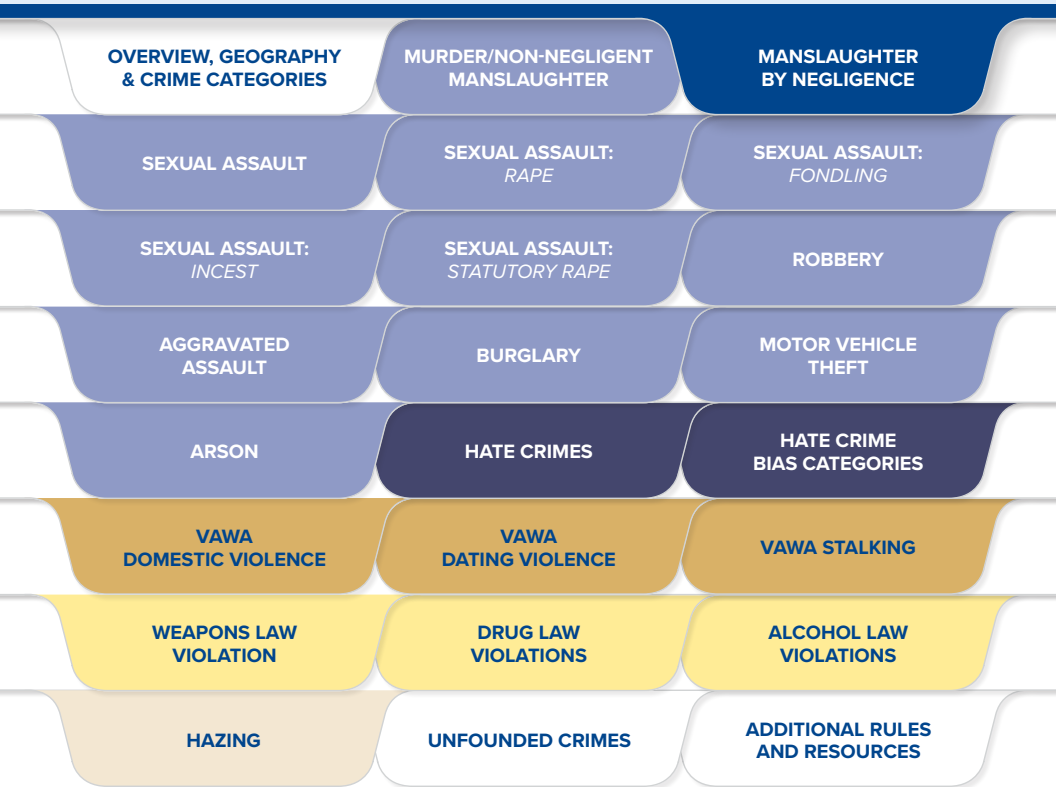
OVERVIEW, GEOGRAPHY & CRIME CATEGORIES

MURDER/NON-NEGLIGENT MANSLAUGHTER

MANSLAUGHTER BY NEGLIGENCE

SEXUAL ASSAULT

SEXUAL ASSAULT: *RAPE*

SEXUAL ASSAULT: *FONDLING*

SEXUAL ASSAULT: *INCEST*

SEXUAL ASSAULT: *STATUTORY RAPE*

ROBBERY

AGGRAVATED ASSAULT

BURGLARY

MOTOR VEHICLE THEFT

ARSON

HATE CRIMES

HATE CRIME BIAS CATEGORIES

VAWA DOMESTIC VIOLENCE

VAWA DATING VIOLENCE

VAWA STALKING

WEAPONS LAW VIOLATION

DRUG LAW VIOLATIONS

ALCOHOL LAW VIOLATIONS

HAZING

UNFOUNDED CRIMES

ADDITIONAL RULES AND RESOURCES